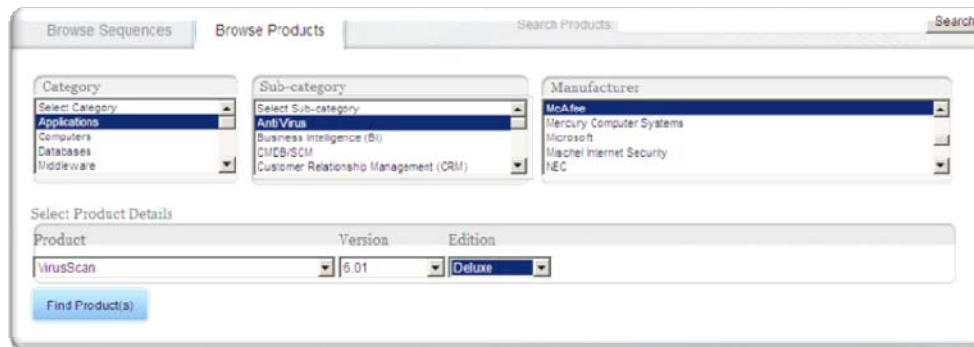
Browse Sequences
Browse Products
Search Products:
Search

Category
Select Category
Applications
Computers
Databases
Middleware

Sub-category
Select Sub-category
AntiVirus
Business Intelligence (BI)
CMDB/SCM
Customer Relationship Management (CRM)

Manufacturer
McAfee
Mercury Computer Systems
Microsoft
Mischel Internet Security
NEC

Select Product Details

| Product | Version | Edition |
|---|---|---|
| VirusScan | 6.01 | Deluxe |

Find Product(s)